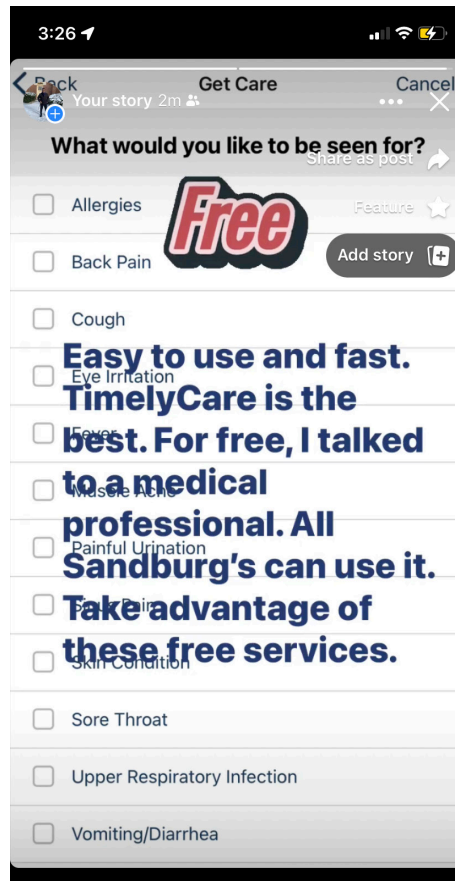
3:26

Back
Get Care
Cancel
Your story 2m
What would you like to be seen for?
Share as post
Feature
Add story

Free

Allergies
Back Pain
Cough
Eye Irritation
Fever
Muscle Ache
Painful Urination
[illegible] Pain
Skin Condition
Sore Throat
Upper Respiratory Infection
Vomiting/Diarrhea

Easy to use and fast. TimelyCare is the best. For free, I talked to a medical professional. All Sandburg's can use it. Take advantage of these free services.